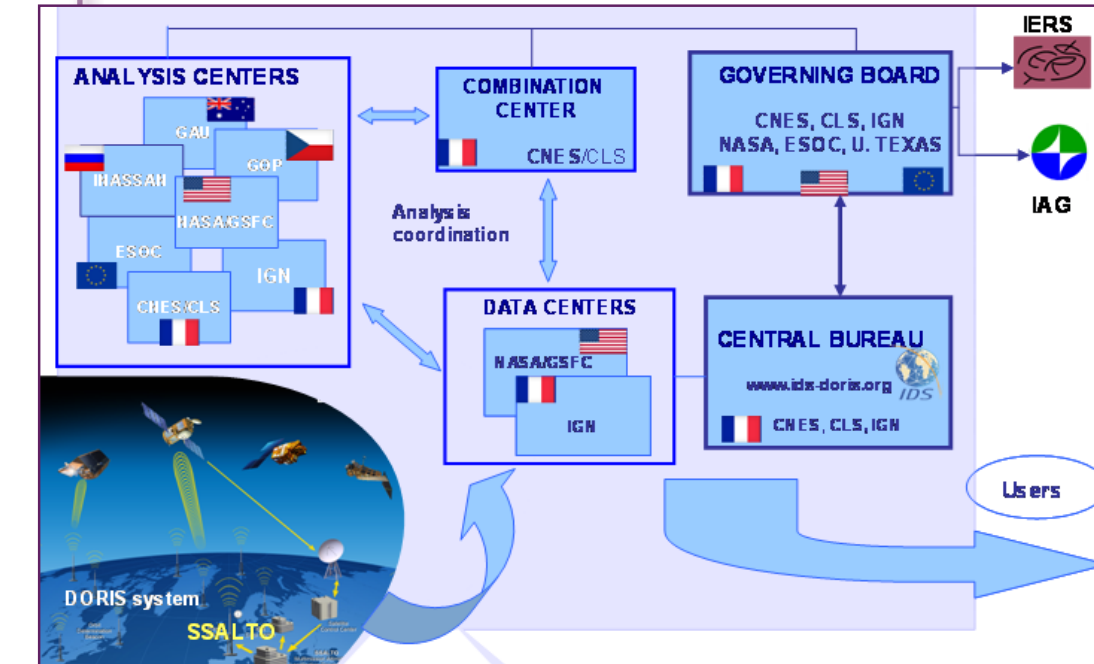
ANALYSIS CENTERS

GAU

GOP

INASAN

NASA/GSFC

ESOC

IGN

CNES/CLS

COMBINATION CENTER

CNES/CLS

Analysis coordination

GOVERNING BOARD

CNES, CLS, IGN
NASA, ESOC, U. TEXAS

IERS

IAG

DATA CENTERS

NASA/GSFC

IGN

CENTRAL BUREAU

www.ids-doris.org

IDS

CNES, CLS, IGN

Users

DORIS system

SSALTO